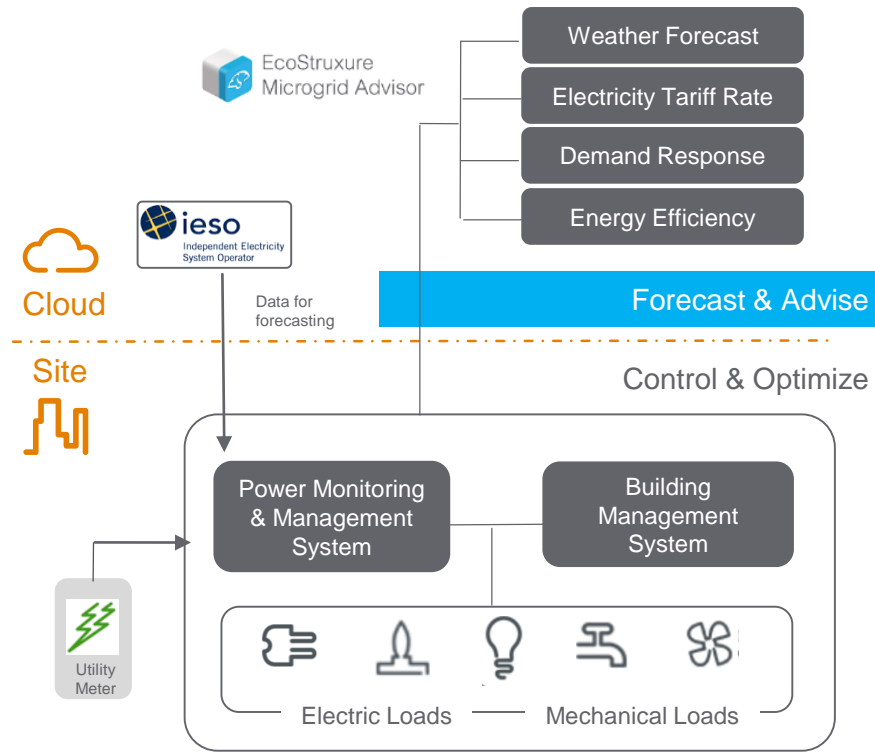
EcoStruxure
Microgrid Advisor

Weather Forecast
Electricity Tariff Rate
Demand Response
Energy Efficiency

ieso
Independent Electricity System Operator

Cloud

Data for forecasting

Forecast & Advise

Site

Control & Optimize

Power Monitoring & Management System

Building Management System

Utility Meter

Electric Loads
Mechanical Loads